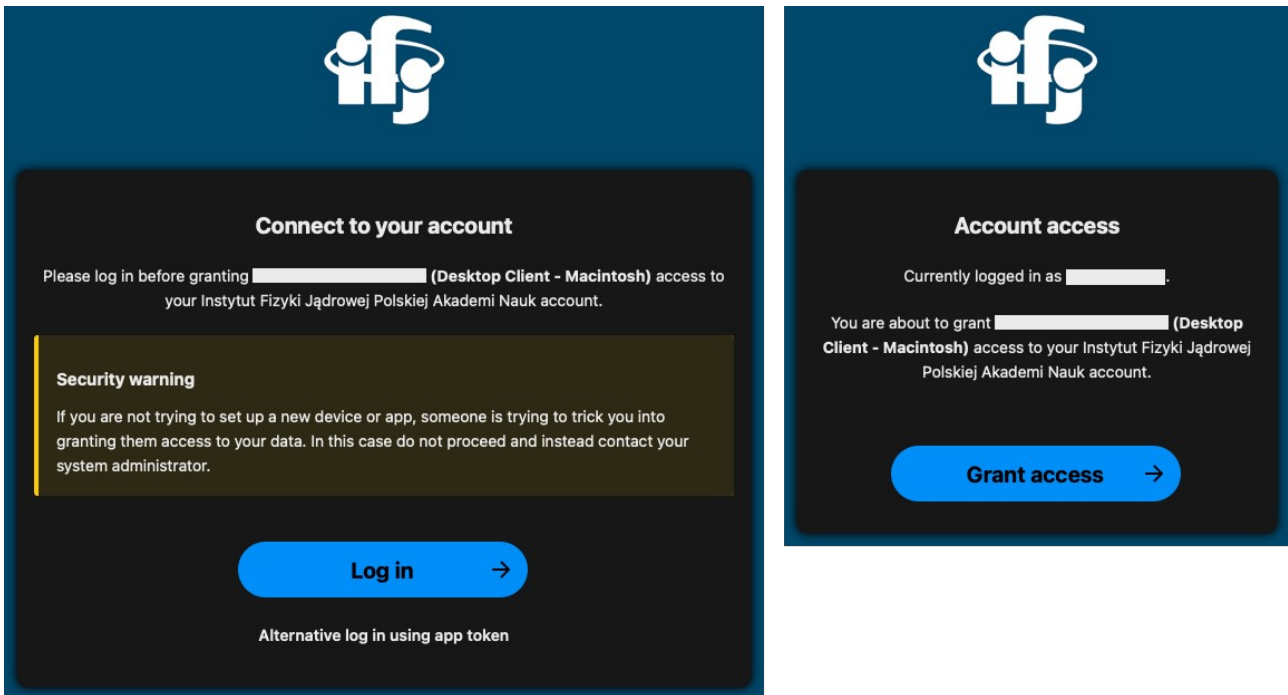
ifj

Connect to your account

Please log in before granting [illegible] (Desktop Client - Macintosh) access to your Instytut Fizyki Jądrowej Polskiej Akademi Nauk account.

Security warning

If you are not trying to set up a new device or app, someone is trying to trick you into granting them access to your data. In this case do not proceed and instead contact your system administrator.

Log in →

Alternative log in using app token

ifj

Account access

Currently logged in as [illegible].

You are about to grant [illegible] (Desktop Client - Macintosh) access to your Instytut Fizyki Jądrowej Polskiej Akademi Nauk account.

Grant access →